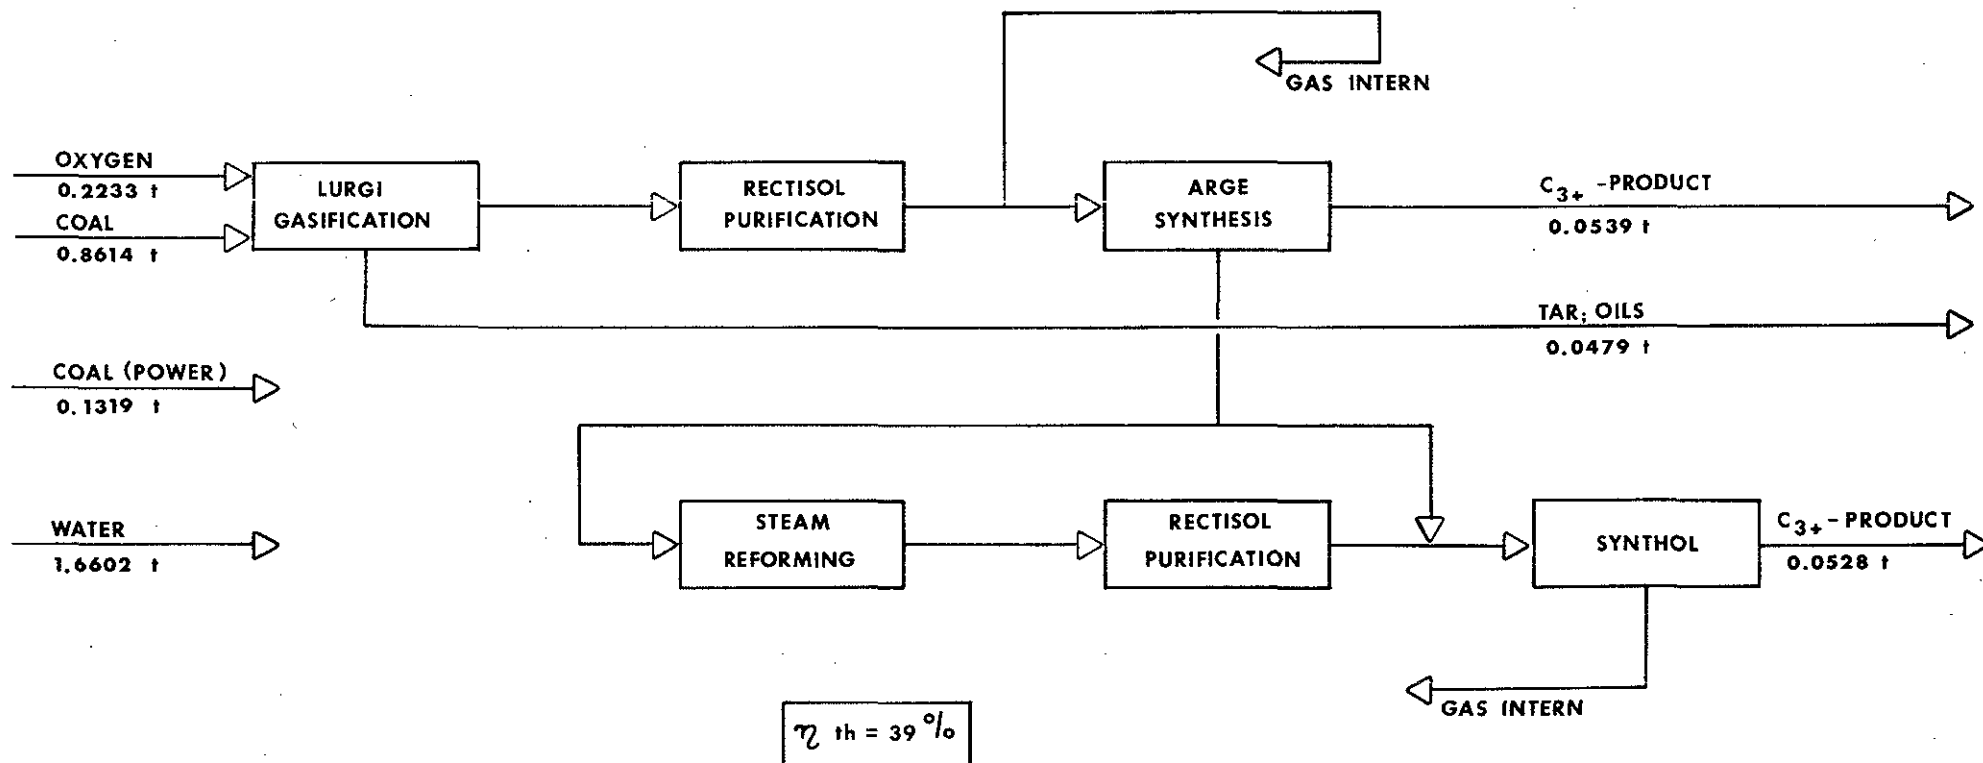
GAS INTERN

OXYGEN
0.2233 t
COAL
0.8614 t

LURGI GASIFICATION

RECTISOL PURIFICATION

ARGE SYNTHESIS

$C_{3+}$ -PRODUCT
0.0539 t

TAR; OILS
0.0479 t

COAL (POWER)
0.1319 t

WATER
1.6602 t

STEAM REFORMING

RECTISOL PURIFICATION

SYNTHOL

$C_{3+}$ - PRODUCT
0.0528 t

GAS INTERN

$\eta$ th = 39 %